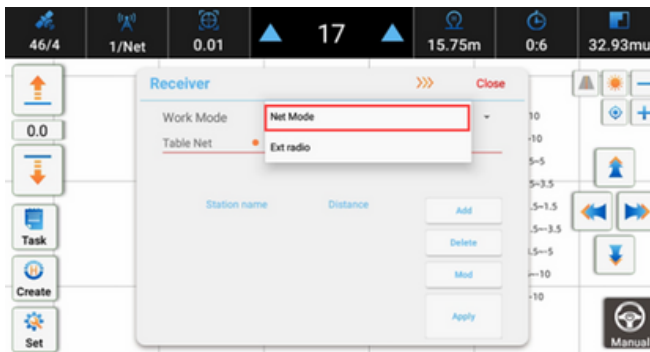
46/4
1/Net
0.01
17
15.75m
0:6
32.93mu

0.0
Task
Create
Set

Receiver
Close
Work Mode
Net Mode
Ext radio
Table Net
Station name
Distance
Add
Delete
Mod
Apply

10
10
5~5
5~3.5
.5~1.5
.5~-3.5
.5~-5
~-10
-10

Manual